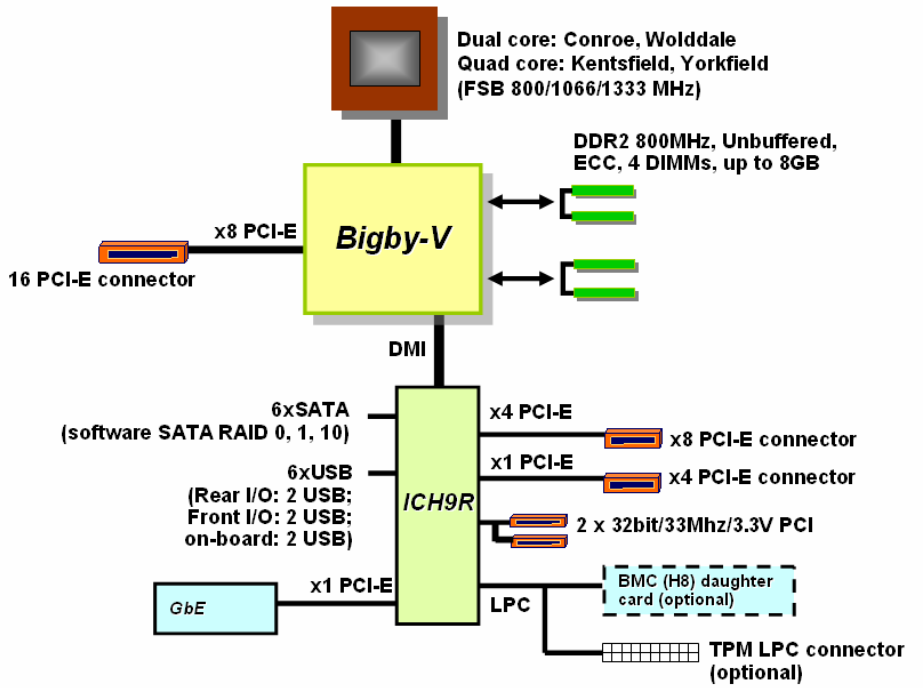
Dual core: Conroe, Wolddale
Quad core: Kentsfield, Yorkfield
(FSB 800/1066/1333 MHz)

DDR2 800MHz, Unbuffered, ECC, 4 DIMMs, up to 8GB

x8 PCI-E

Bigby-V

16 PCI-E connector

DMI

6xSATA
(software SATA RAID 0, 1, 10)

6xUSB
(Rear I/O: 2 USB;
Front I/O: 2 USB;
on-board: 2 USB)

ICH9R

x4 PCI-E

x8 PCI-E connector

x1 PCI-E

x4 PCI-E connector

2 x 32bit/33Mhz/3.3V PCI

GbE

x1 PCI-E

LPC

BMC (H8) daughter card (optional)

TPM LPC connector (optional)